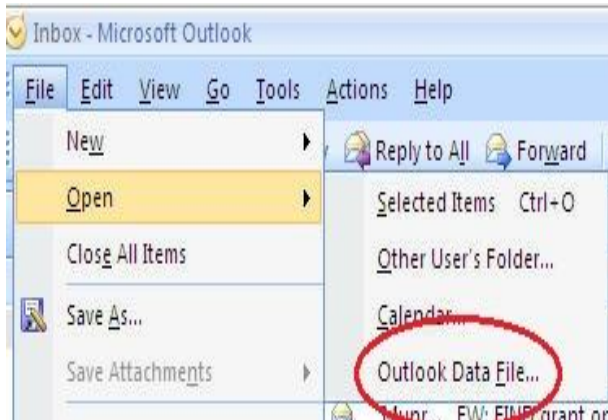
Inbox - Microsoft Outlook

File Edit View Go Tools Actions Help

New

Reply to All Forward

Open

Selected Items Ctrl+O

Close All Items

Other User's Folder...

Save As...

Calendar...

Save Attachments

Outlook Data File...

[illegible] FW: FINE grant or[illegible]